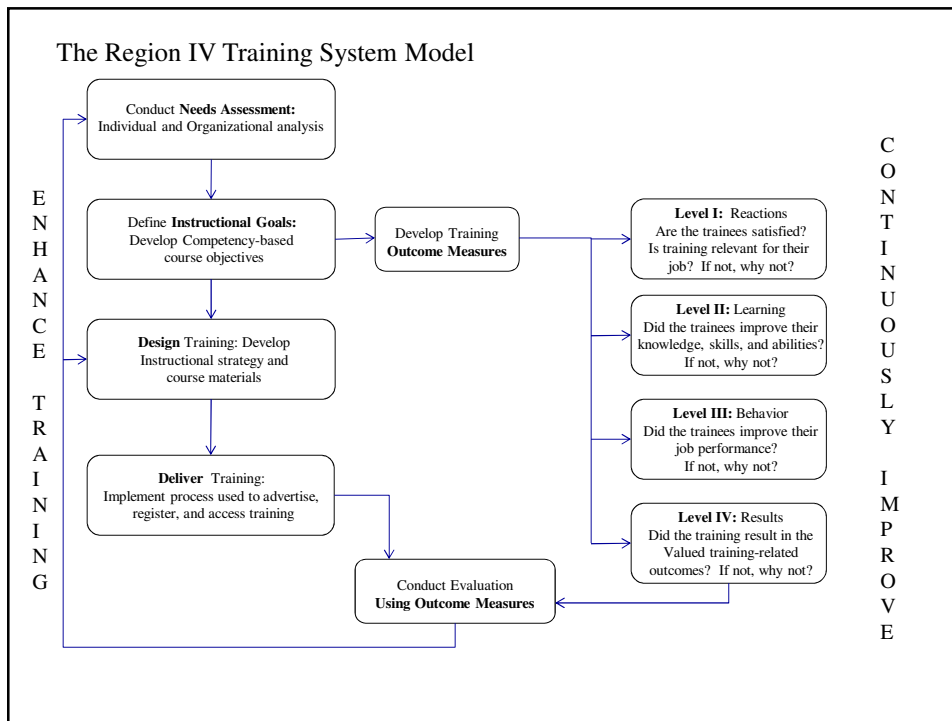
The Region IV Training System Model

ENHANCE TRAINING

Conduct **Needs Assessment:** Individual and Organizational analysis

Define **Instructional Goals:** Develop Competency-based course objectives

Develop Training **Outcome Measures**

**Design** Training: Develop Instructional strategy and course materials

**Deliver** Training: Implement process used to advertise, register, and access training

Conduct Evaluation **Using Outcome Measures**

**Level I:** Reactions Are the trainees satisfied? Is training relevant for their job? If not, why not?

**Level II:** Learning Did the trainees improve their knowledge, skills, and abilities? If not, why not?

**Level III:** Behavior Did the trainees improve their job performance? If not, why not?

**Level IV:** Results Did the training result in the Valued training-related outcomes? If not, why not?

CONTINUOUSLY IMPROVE